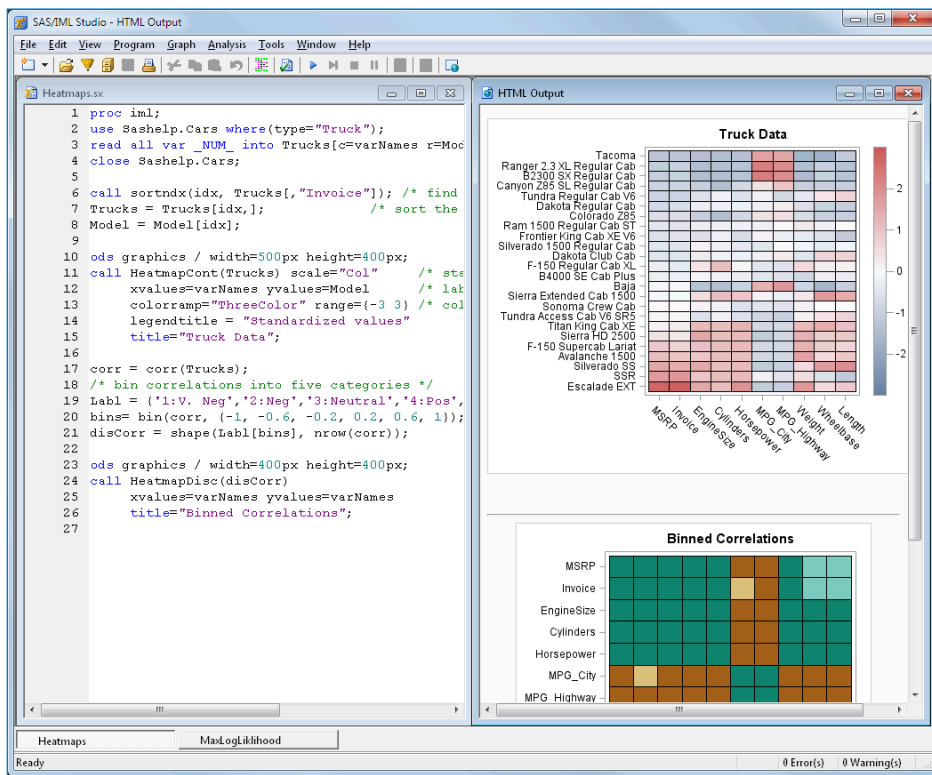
SAS/IML Studio - HTML Output

File Edit View Program Graph Analysis Tools Window Help

Heatmaps.sx

1 proc iml;
2 use Sashelp.Cars where(type="Truck");
3 read all var _NUM_ into Trucks[c=varNames r=Mod
4 close Sashelp.Cars;
5
6 call sortndx(idx, Trucks[,"Invoice"]); /* find
7 Trucks = Trucks[idx,]; /* sort the
8 Model = Model[idx];
9
10 ods graphics / width=500px height=400px;
11 call HeatmapCont(Trucks) scale="Col" /* sta
12 xvalues=varNames yvalues=Model /* lab
13 colorramp="ThreeColor" range={-3 3} /* col
14 legendtitle = "Standardized values"
15 title="Truck Data";
16
17 corr = corr(Trucks);
18 /* bin correlations into five categories */
19 Labl = {'1:V. Neg','2:Neg','3:Neutral','4:Pos',
20 bins= bin(corr, {-1, -0.6, -0.2, 0.2, 0.6, 1});
21 disCorr = shape(Labl[bins], nrow(corr));
22
23 ods graphics / width=400px height=400px;
24 call HeatmapDisc(disCorr)
25 xvalues=varNames yvalues=varNames
26 title="Binned Correlations";
27

HTML Output

Truck Data

Tacoma
Ranger 2.3 XL Regular Cab
B2300 SX Regular Cab
Canyon Z85 SL Regular Cab
Tundra Regular Cab V6
Dakota Regular Cab
Colorado Z85
Ram 1500 Regular Cab ST
Frontier King Cab XE V6
B4000 SE Cab Plus
Silverado 1500 Regular Cab
Dakota Club Cab
F-150 Regular Cab XL
Baja
Sierra Extended Cab 1500
Sonoma Crew Cab
Tundra Access Cab V6 SR5
Titan King Cab XE
Sierra HD 2500
F-150 Supercab Lariat
Avalanche 1500
Silverado SS
SSR
Escalade EXT

MSRP Invoice EngineSize Cylinders Horsepower MPG_City MPG_Highway Weight Wheelbase Length

2 1 0 -1 -2

Binned Correlations

MSRP
Invoice
EngineSize
Cylinders
Horsepower
MPG_City
MPG_Highway

Heatmaps MaxLogLiklihood

Ready 0 Error(s) 0 Warning(s)